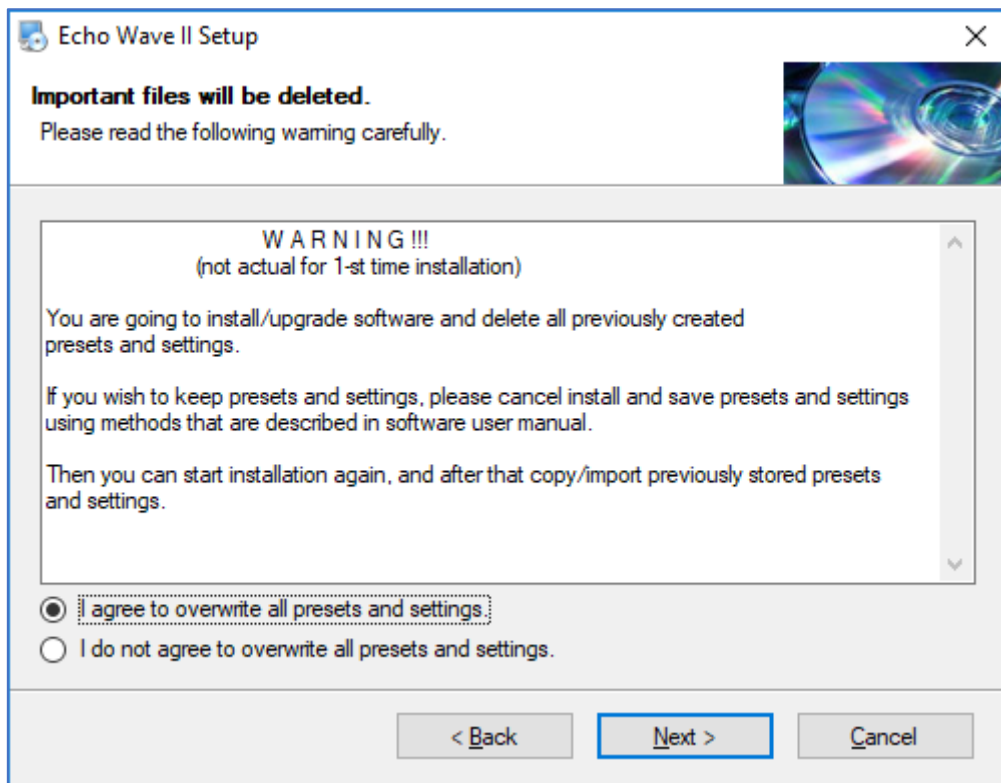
Echo Wave II Setup

Important files will be deleted.

Please read the following warning carefully.

W A R N I N G !!!
(not actual for 1-st time installation)

You are going to install/upgrade software and delete all previously created presets and settings.

If you wish to keep presets and settings, please cancel install and save presets and settings using methods that are described in software user manual.

Then you can start installation again, and after that copy/import previously stored presets and settings.

I agree to overwrite all presets and settings.

I do not agree to overwrite all presets and settings.

< Back

Next >

Cancel